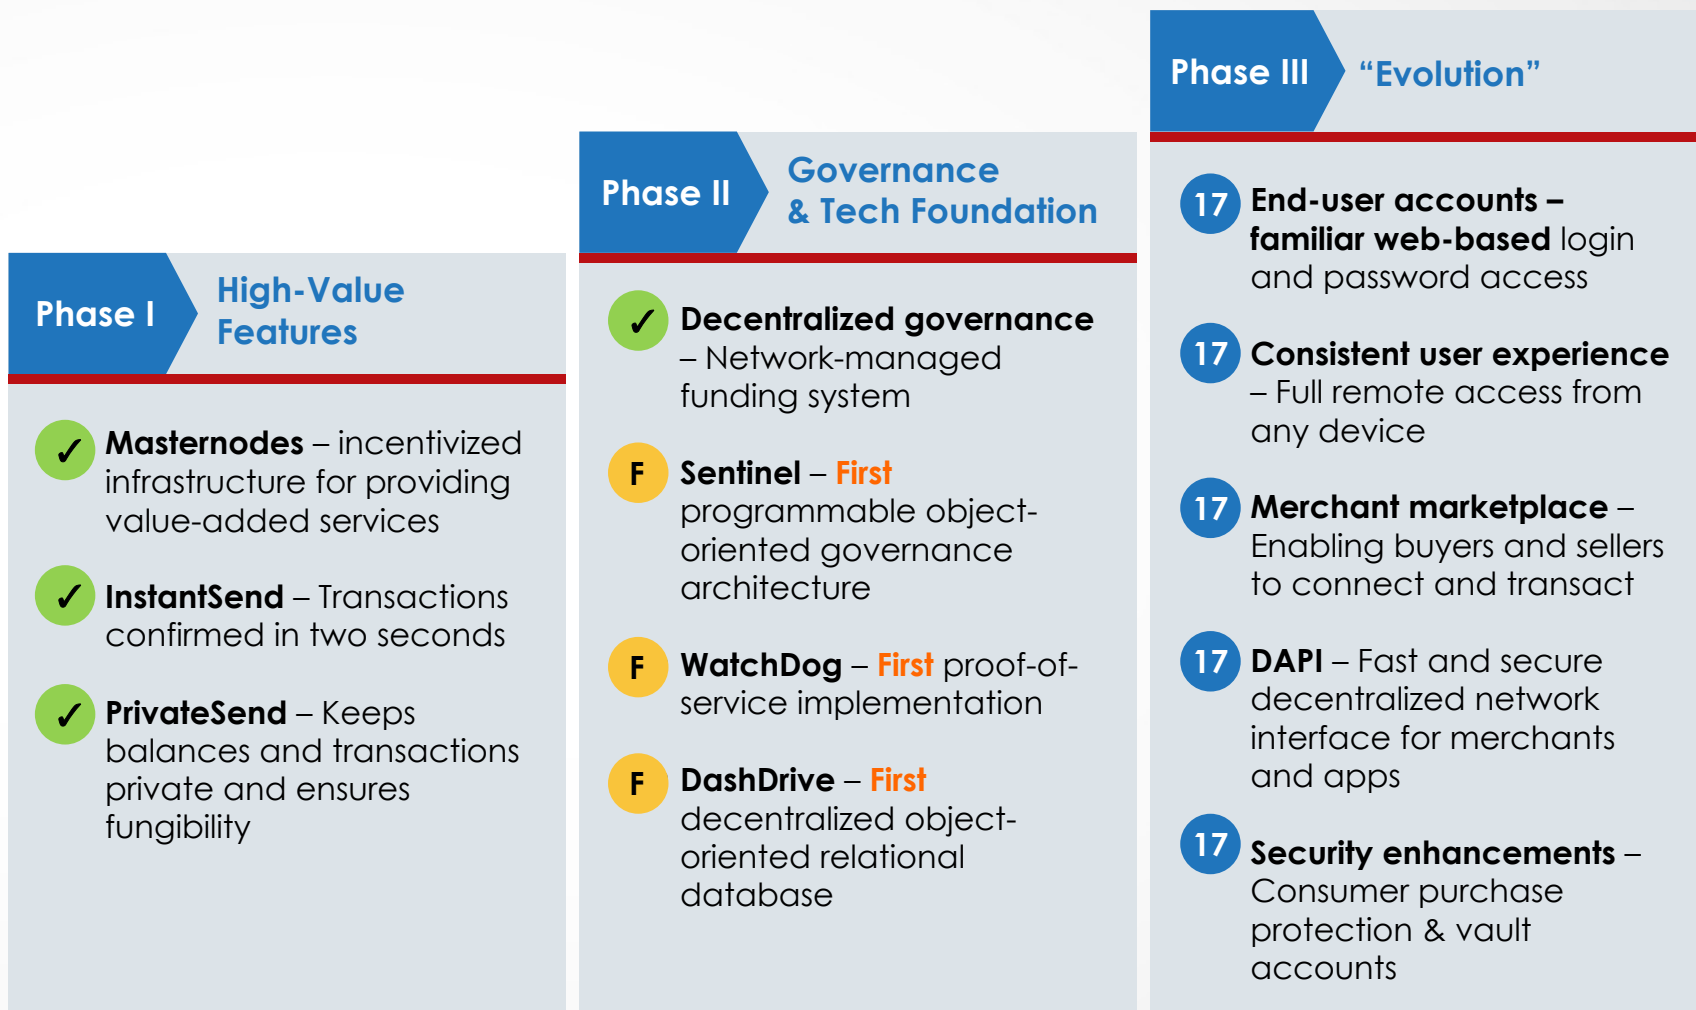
Phase I

High-Value Features

✓ Masternodes – incentivized infrastructure for providing value-added services

✓ InstantSend – Transactions confirmed in two seconds

✓ PrivateSend – Keeps balances and transactions private and ensures fungibility

Phase II

Governance & Tech Foundation

✓ Decentralized governance – Network-managed funding system

F Sentinel – First programmable object-oriented governance architecture

F WatchDog – First proof-of-service implementation

F DashDrive – First decentralized object-oriented relational database

Phase III

"Evolution"

17 End-user accounts – familiar web-based login and password access

17 Consistent user experience – Full remote access from any device

17 Merchant marketplace – Enabling buyers and sellers to connect and transact

17 DAPI – Fast and secure decentralized network interface for merchants and apps

17 Security enhancements – Consumer purchase protection & vault accounts